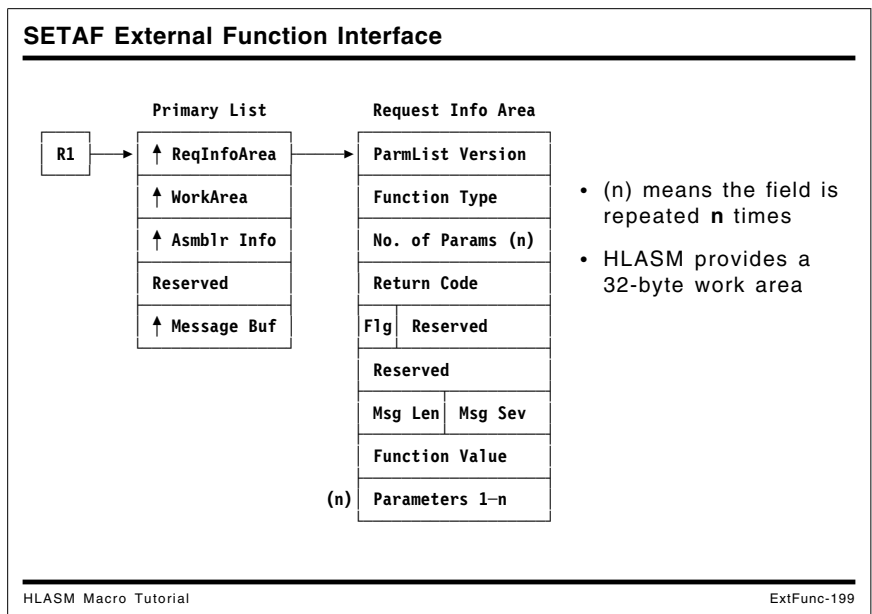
SETAF External Function Interface

Primary List

R1

↑ ReqInfoArea

↑ WorkArea

↑ Asmblr Info

Reserved

↑ Message Buf

Request Info Area

ParmList Version

Function Type

No. of Params (n)

Return Code

Flg | Reserved

Reserved

Msg Len | Msg Sev

Function Value

(n) Parameters 1–n

• (n) means the field is repeated **n** times

• HLASM provides a 32-byte work area

HLASM Macro Tutorial

ExtFunc-199